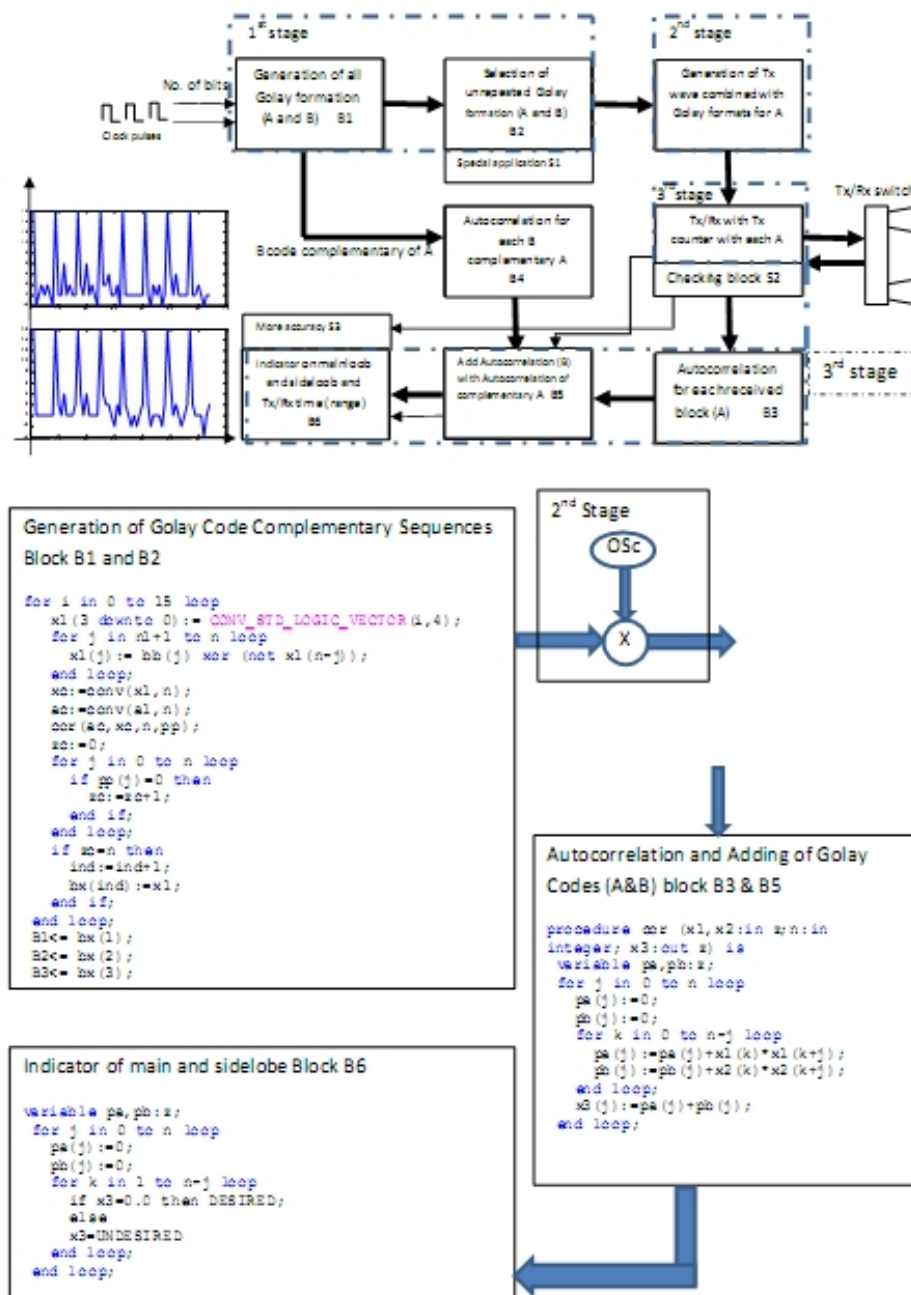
1st stage

2nd stage

No. of bits

Clock pulses

Generation of all Golay formation (A and B) B1

Selection of unrepeated Golay formation (A and B) B2

Special application S1

Generation of Tx wave combined with Golay formats for A

3rd stage

Tx/Rx switch

Tx/Rx with Tx counter with each A

Checking block S2

B code complementary of A

Autocorrelation for each B complementary A B4

More accuracy S3

Indicator on main lobe and sidelobe and Tx/Rx time (range) B6

Add Autocorrelation (B) with Autocorrelation of complementary A B5

Autocorrelation for each received block (A) B3

3rd stage

Generation of Golay Code Complementary Sequences Block B1 and B2

for i in 0 to 15 loop
x1(3 downto 0):= CONV_STD_LOGIC_VECTOR(i,4);
for j in n1+1 to n loop
x1(j):= bb(j) xor (not x1(n-j));
end loop;
xc:=conv(x1,n);
ac:=conv(a1,n);
cor(ac,xc,n,pp);
zc:=0;
for j in 0 to n loop
if pp(j)=0 then
zc:=zc+1;
end if;
end loop;
if zc=n then
ind:=ind+1;
bx(ind):=x1;
end if;
end loop;
B1<= bx(1);
B2<= bx(2);
B3<= bx(3);

2nd Stage

OSc

X

Autocorrelation and Adding of Golay Codes (A&B) block B3 & B5

procedure cor (x1,x2:in r;n:in integer; x3:out r) is
variable pa,pb:r;
for j in 0 to n loop
pa(j):=0;
pb(j):=0;
for k in 0 to n-j loop
pa(j):=pa(j)+x1(k)*x1(k+j);
pb(j):=pb(j)+x2(k)*x2(k+j);
end loop;
x3(j):=pa(j)+pb(j);
end loop;

Indicator of main and sidelobe Block B6

variable pa,pb:r;
for j in 0 to n loop
pa(j):=0;
pb(j):=0;
for k in 1 to n-j loop
if x3=0.0 then DESIRED;
else
x3=UNDESIRED
end loop;
end loop;